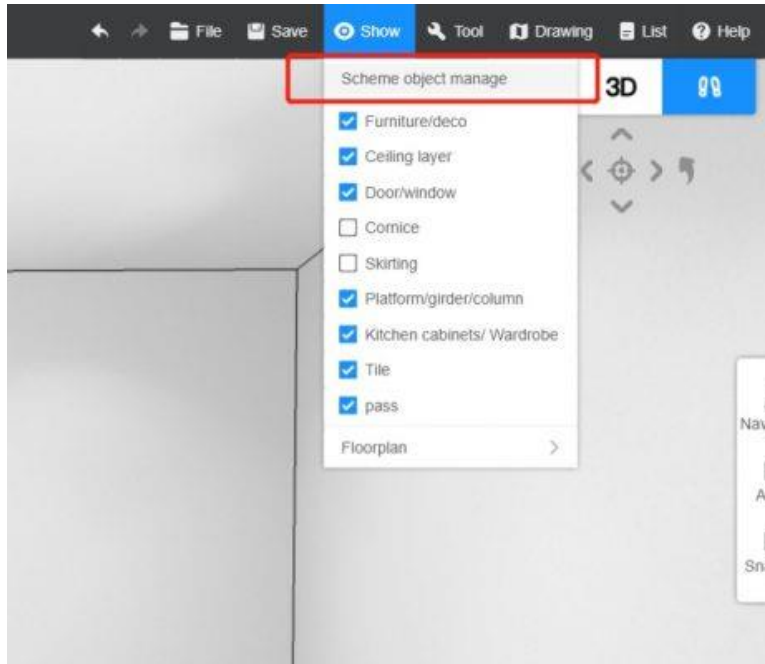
File Save Show Tool Drawing List Help

Scheme object manage

3D

Furniture/deco
Ceiling layer
Door/window
Cornice
Skirting
Platform/girder/column
Kitchen cabinets/ Wardrobe
Tile
pass

Floorplan

Nav
A
Sn